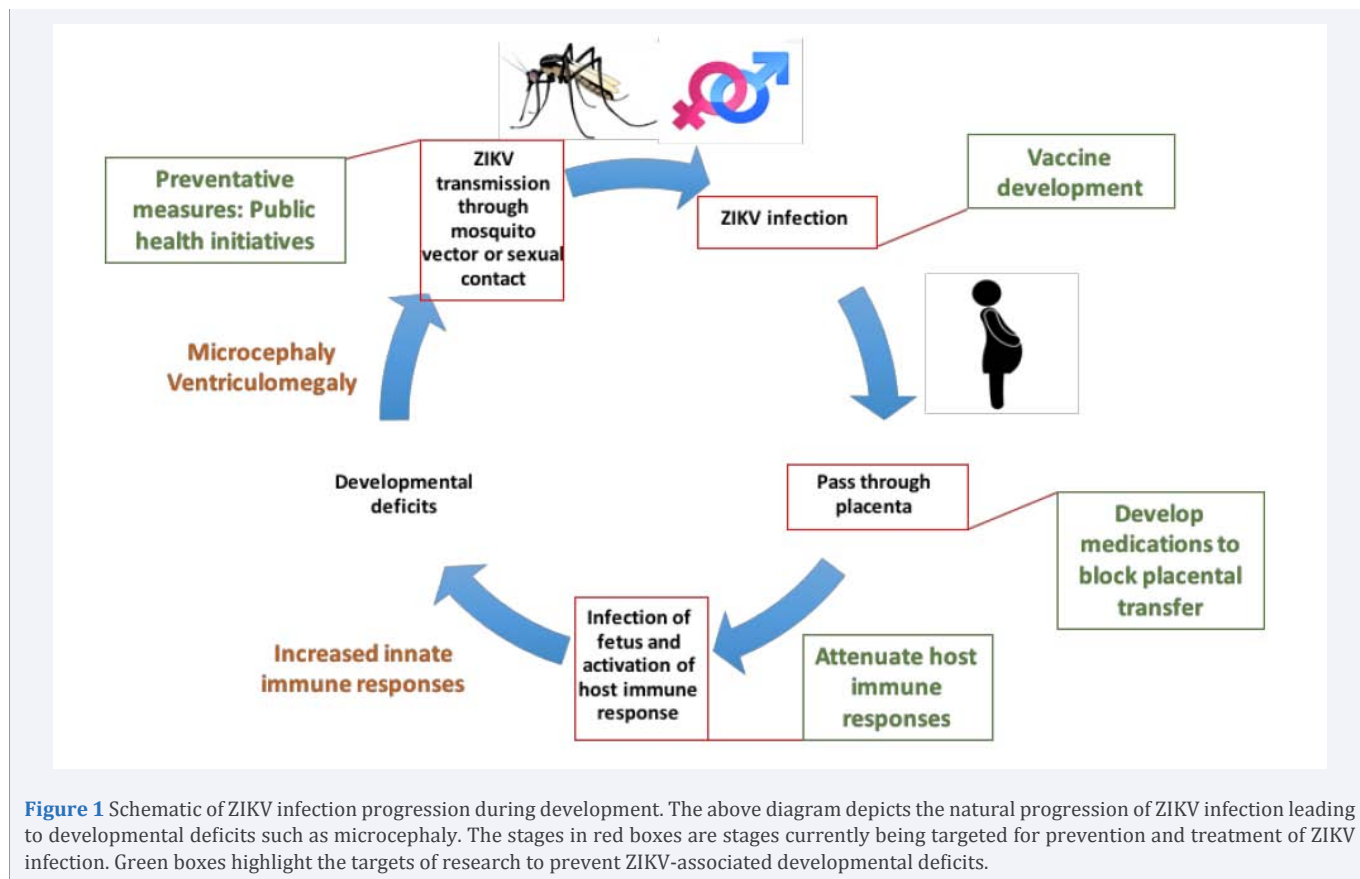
Preventative measures: Public health initiatives

ZIKV transmission through mosquito vector or sexual contact

Vaccine development

ZIKV infection

Microcephaly Ventriculomegaly

Developmental deficits

Pass through placenta

Develop medications to block placental transfer

Increased innate immune responses

Infection of fetus and activation of host immune response

Attenuate host immune responses

**Figure 1** Schematic of ZIKV infection progression during development. The above diagram depicts the natural progression of ZIKV infection leading to developmental deficits such as microcephaly. The stages in red boxes are stages currently being targeted for prevention and treatment of ZIKV infection. Green boxes highlight the targets of research to prevent ZIKV-associated developmental deficits.